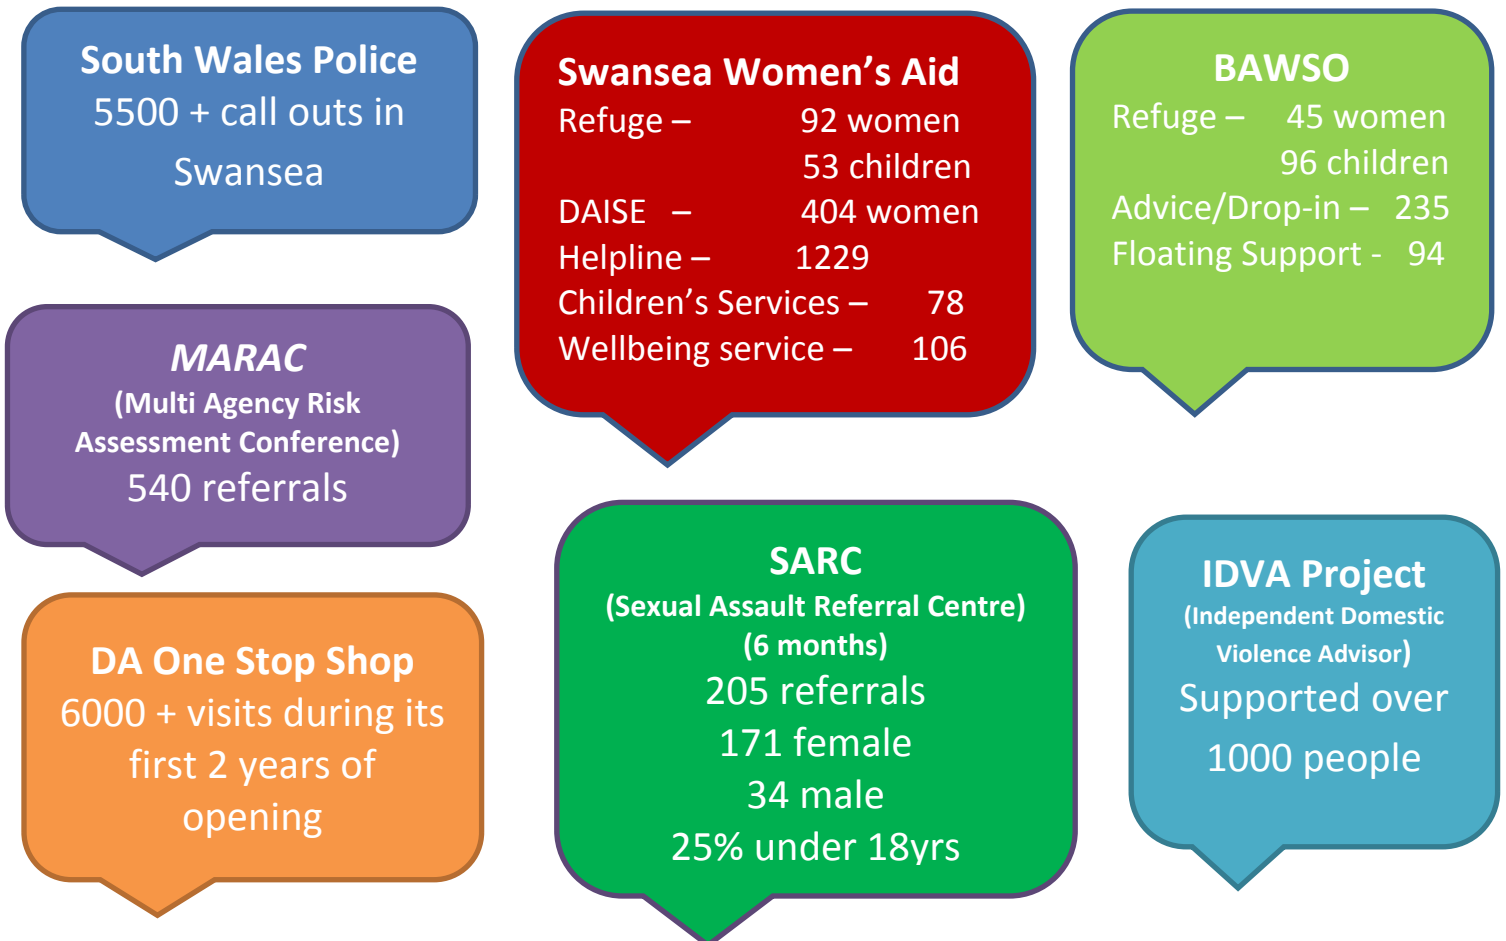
South Wales Police
5500 + call outs in Swansea

Swansea Women's Aid
Refuge – 92 women
53 children
DAISE – 404 women
Helpline – 1229
Children's Services – 78
Wellbeing service – 106

BAWSO
Refuge – 45 women
96 children
Advice/Drop-in – 235
Floating Support - 94

MARAC
(Multi Agency Risk Assessment Conference)
540 referrals

DA One Stop Shop
6000 + visits during its first 2 years of opening

SARC
(Sexual Assault Referral Centre)
(6 months)
205 referrals
171 female
34 male
25% under 18yrs

IDVA Project
(Independent Domestic Violence Advisor)
Supported over 1000 people